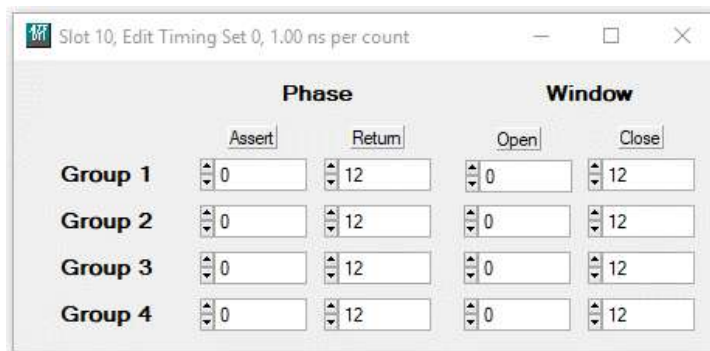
Slot 10, Edit Timing Set 0, 1.00 ns per count

Phase

Window

| | Assert | Return | Open | Close |
|---|---|---|---|---|
| Group 1 | 0 | 12 | 0 | 12 |
| Group 2 | 0 | 12 | 0 | 12 |
| Group 3 | 0 | 12 | 0 | 12 |
| Group 4 | 0 | 12 | 0 | 12 |